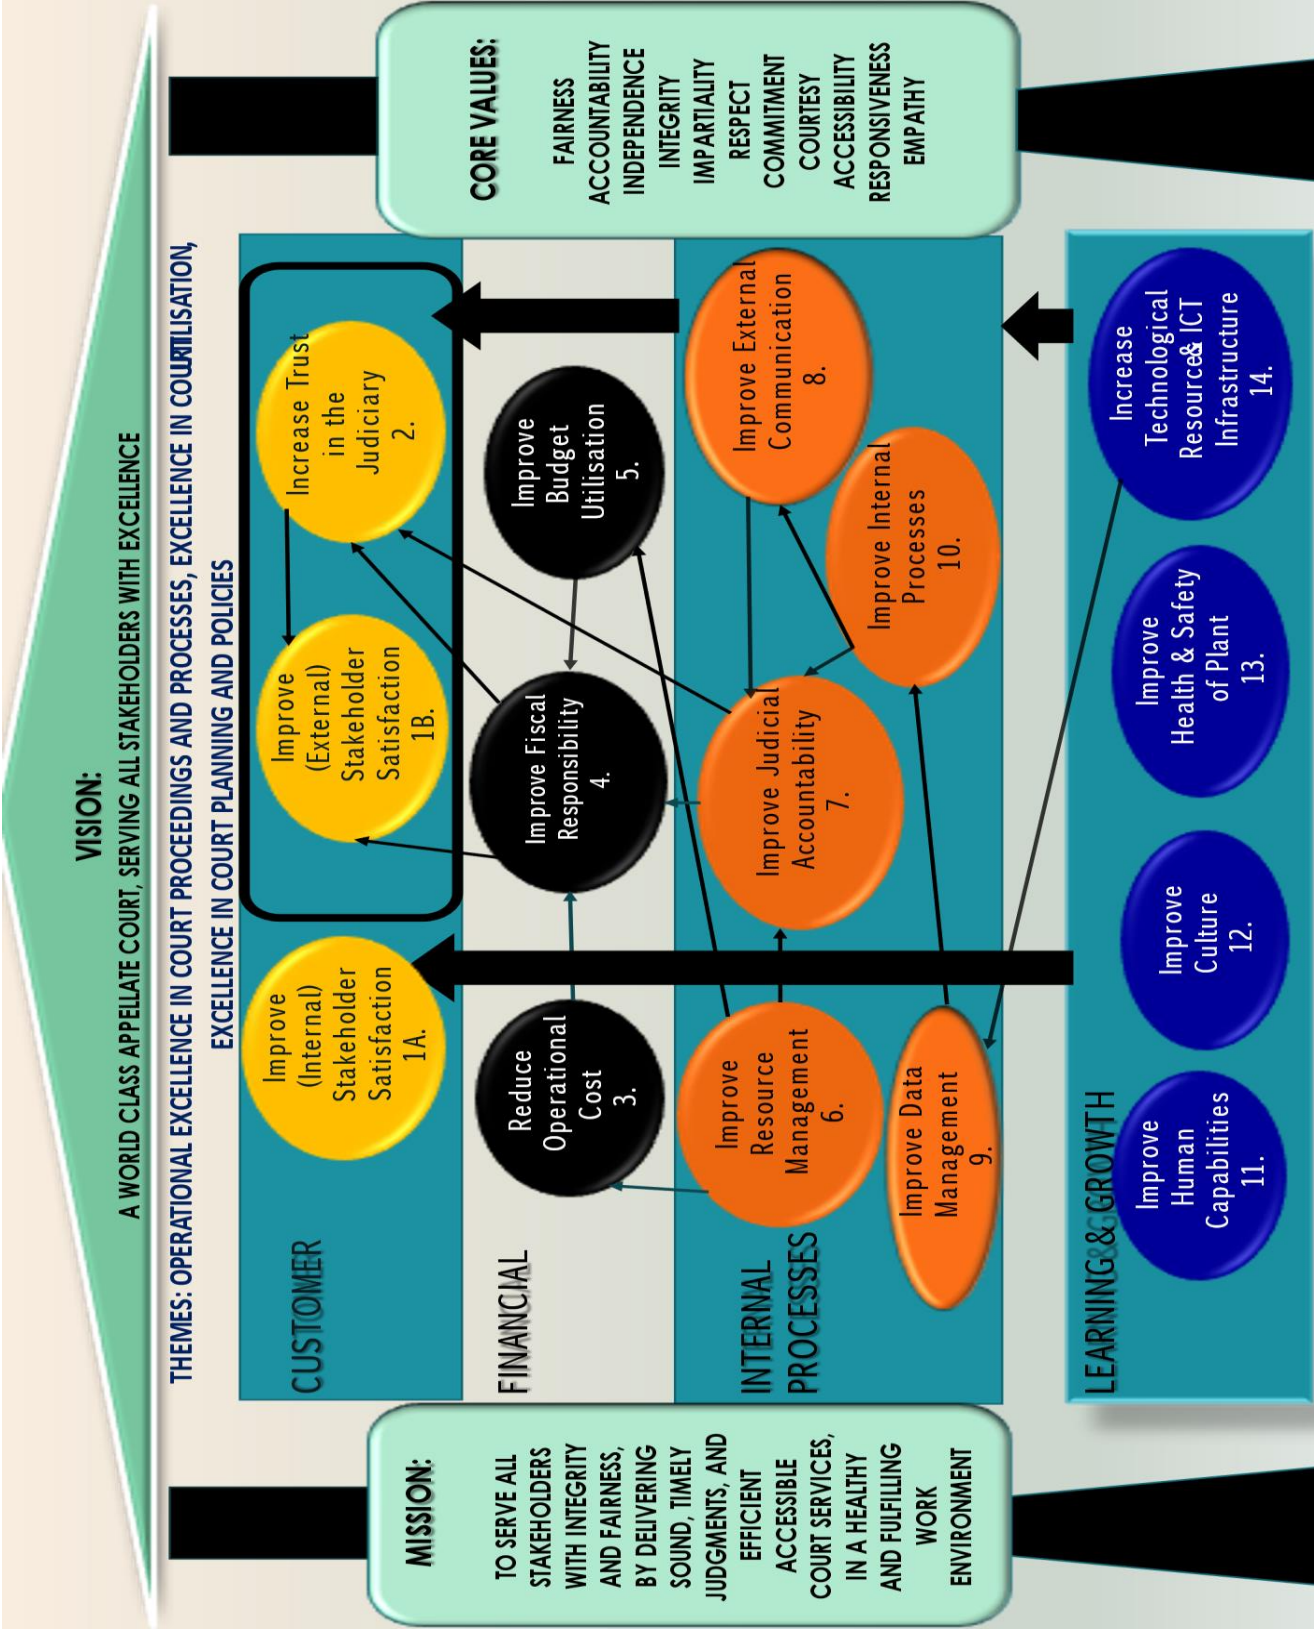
VISION:
A WORLD CLASS APPELLATE COURT, SERVING ALL STAKEHOLDERS WITH EXCELLENCE

THEMES: OPERATIONAL EXCELLENCE IN COURT PROCEEDINGS AND PROCESSES, EXCELLENCE IN COURT UTILISATION, EXCELLENCE IN COURT PLANNING AND POLICIES

CORE VALUES:
FAIRNESS
ACCOUNTABILITY
INDEPENDENCE
INTEGRITY
IMPARTIALITY
RESPECT
COMMITMENT
COURTESY
ACCESSIBILITY
RESPONSIVENESS
EMPATHY

MISSION:
TO SERVE ALL STAKEHOLDERS WITH INTEGRITY AND FAIRNESS, BY DELIVERING SOUND, TIMELY JUDGMENTS, AND EFFICIENT ACCESSIBLE COURT SERVICES, IN A HEALTHY AND FULFILLING WORK ENVIRONMENT

CUSTOMER
Improve (Internal) Stakeholder Satisfaction 1A.
Improve (External) Stakeholder Satisfaction 1B.
Increase Trust in the Judiciary 2.

FINANCIAL
Reduce Operational Cost 3.
Improve Fiscal Responsibility 4.
Improve Budget Utilisation 5.

INTERNAL PROCESSES
Improve Resource Management 6.
Improve Data Management 9.
Improve Judicial Accountability 7.
Improve Internal Processes 10.
Improve External Communication 8.

LEARNING & GROWTH
Improve Human Capabilities 11.
Improve Culture 12.
Improve Health & Safety of Plant 13.
Increase Technological Resources & ICT Infrastructure 14.